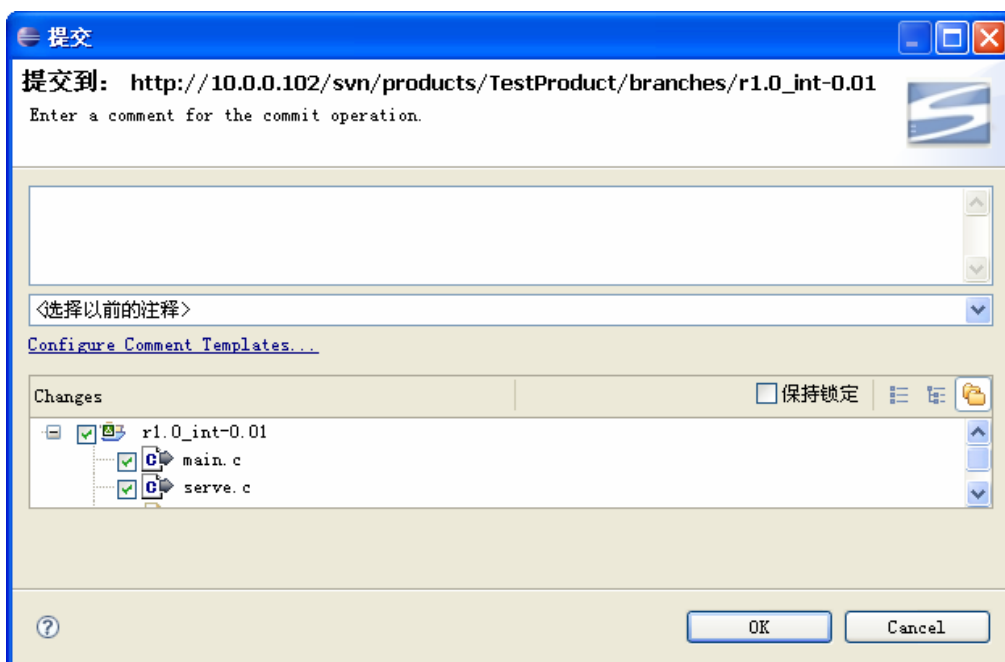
提交

提交到： http://10.0.0.102/svn/products/TestProduct/branches/r1.0_int-0.01

Enter a comment for the commit operation.

<选择以前的注释>

Configure Comment Templates...

Changes

保持锁定

r1.0_int-0.01

main.c

serve.c

OK

Cancel